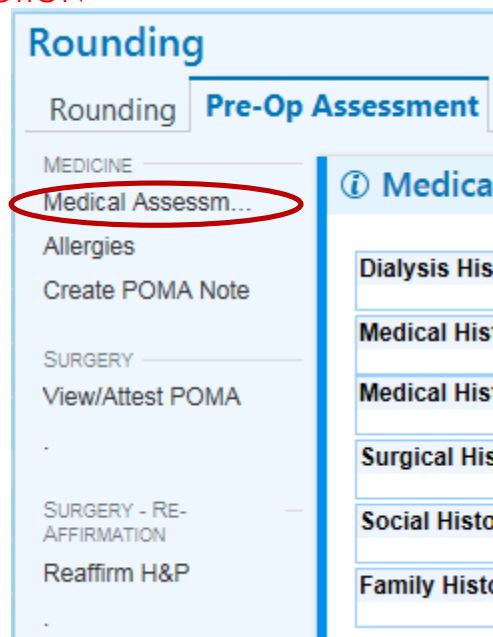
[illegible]

Rounding

Rounding | Pre-Op Assessment

MEDICINE
Medical Assessm...
Allergies
Create POMA Note

SURGERY
View/Attest POMA
.

SURGERY - RE-AFFIRMATION
Reaffirm H&P
.

ⓘ Medica

Dialysis His
Medical Hist
Medical Hist
Surgical His
Social Histo
Family Histo